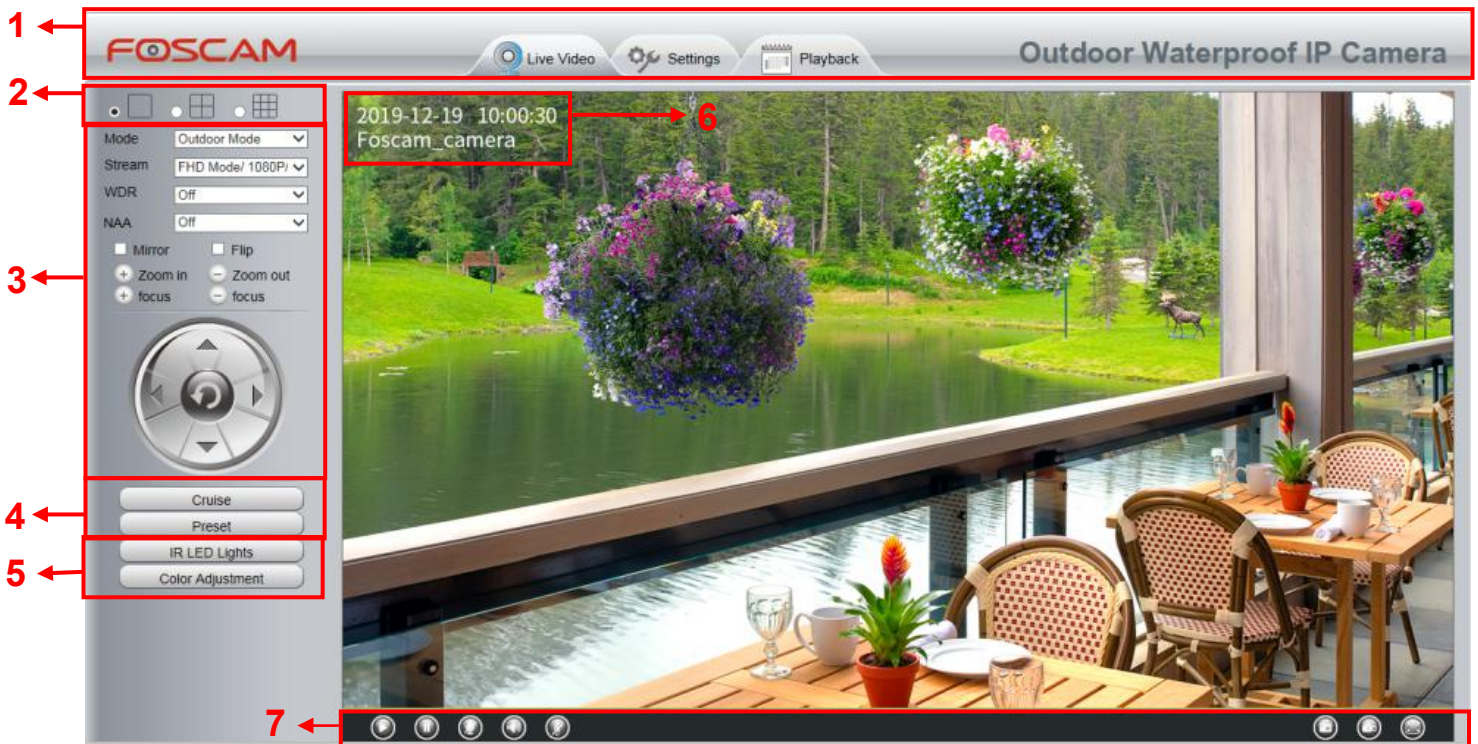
1
FOSCAM
Live Video
Settings
Playback
Outdoor Waterproof IP Camera
2
3
Mode Outdoor Mode
Stream FHD Mode/ 1080P/
WDR Off
NAA Off
Mirror
Flip
Zoom in
Zoom out
focus
focus
4
Cruise
Preset
5
IR LED Lights
Color Adjustment
2019-12-19 10:00:30
Foscam_camera
6
7